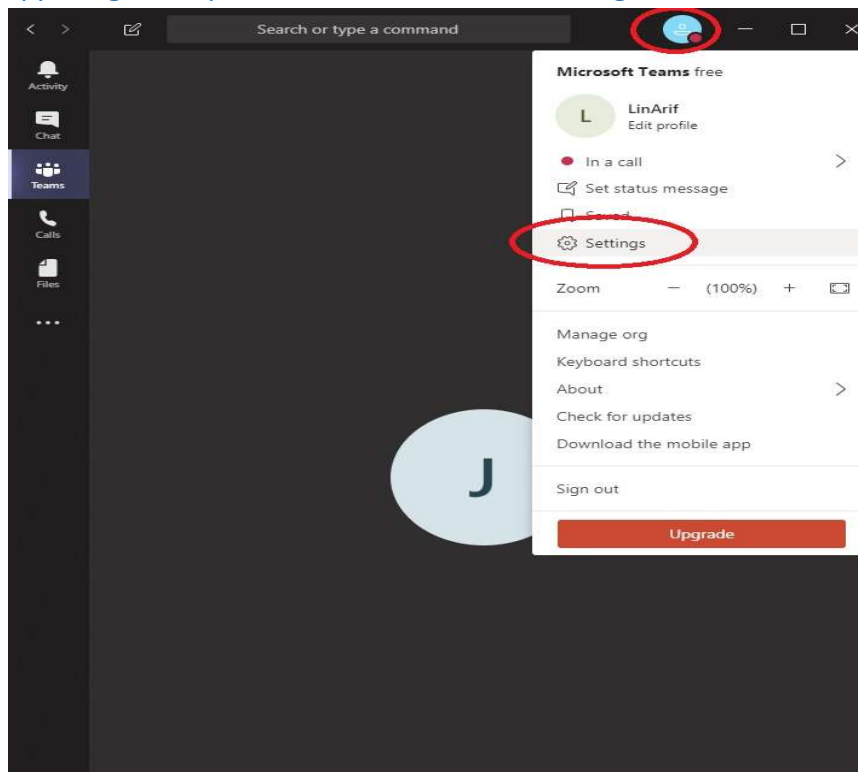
Search or type a command

Activity
Chat
Teams
Calls
Files
...

Microsoft Teams free
L
LinArif
Edit profile
In a call
Set status message
Saved
Settings
Zoom — (100%) +
Manage org
Keyboard shortcuts
About
Check for updates
Download the mobile app
Sign out
Upgrade

J